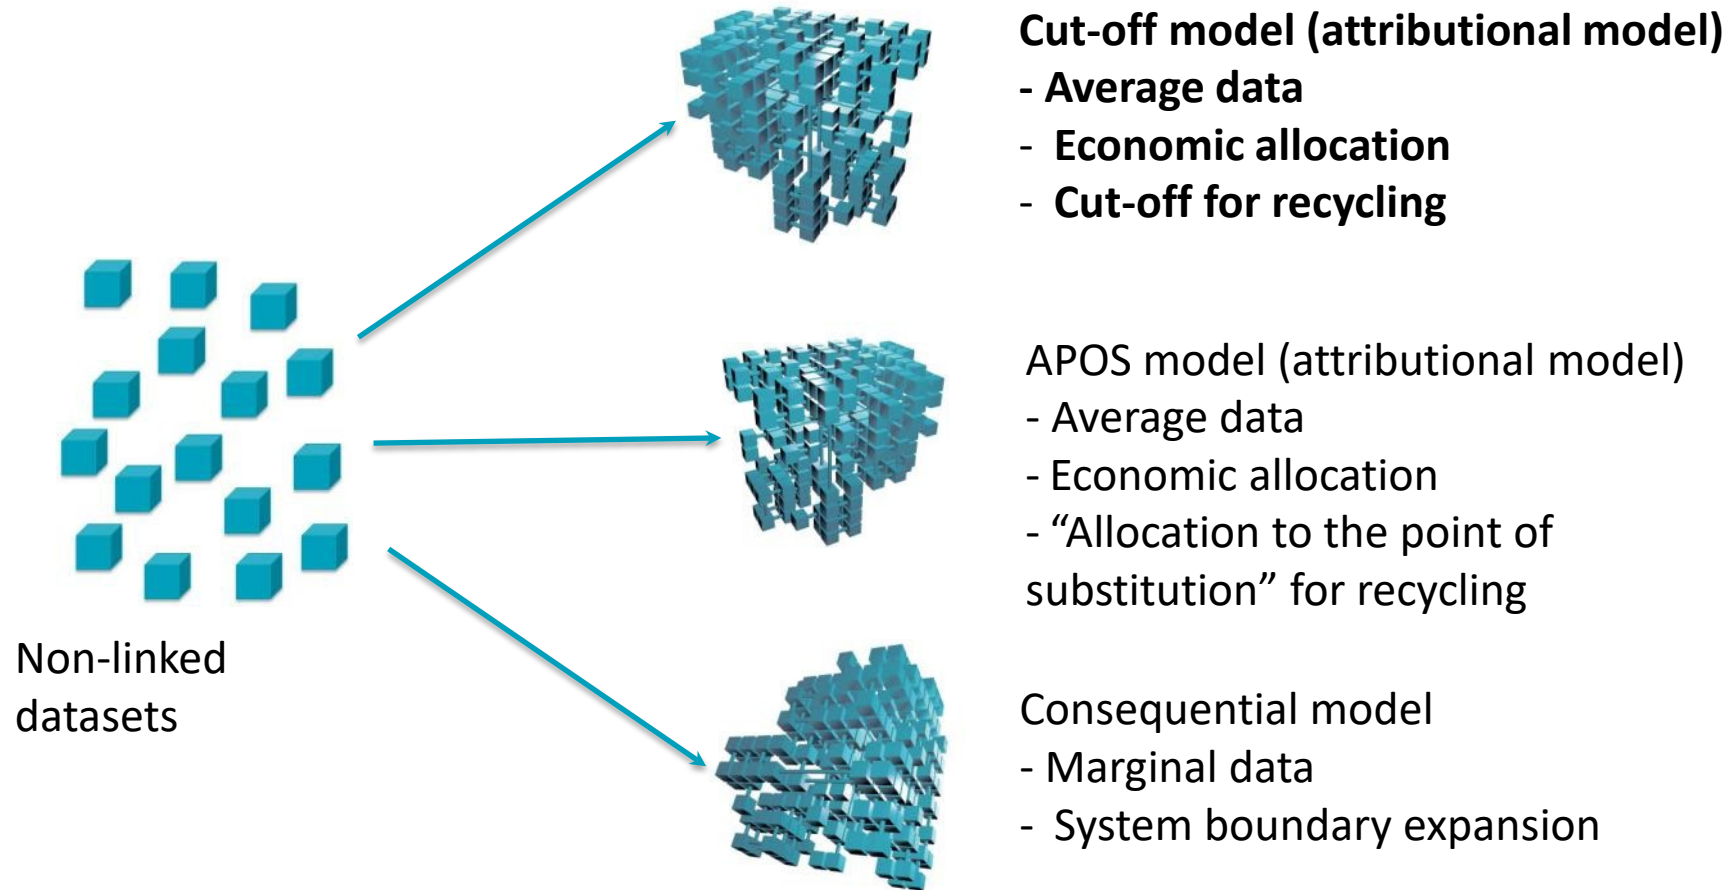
Non-linked datasets

**Cut-off model (attributional model)**
**- Average data**
**- Economic allocation**
**- Cut-off for recycling**

APOS model (attributional model)
- Average data
- Economic allocation
- “Allocation to the point of substitution” for recycling

Consequential model
- Marginal data
- System boundary expansion